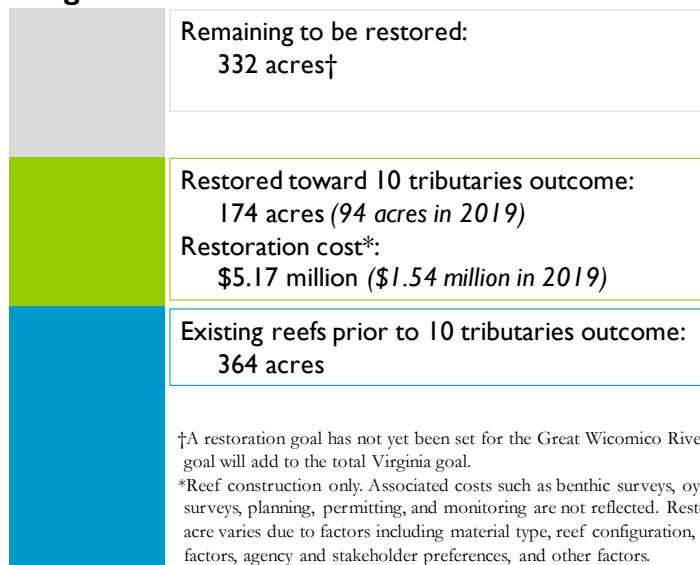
Remaining to be restored:
332 acres†

Restored toward 10 tributaries outcome:
174 acres *(94 acres in 2019)*
Restoration cost*:
$5.17 million *($1.54 million in 2019)*

Existing reefs prior to 10 tributaries outcome:
364 acres

†A restoration goal has not yet been set for the Great Wicomico Rive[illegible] goal will add to the total Virginia goal.
*Reef construction only. Associated costs such as benthic surveys, oy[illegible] surveys, planning, permitting, and monitoring are not reflected. Rest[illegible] acre varies due to factors including material type, reef configuration, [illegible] factors, agency and stakeholder preferences, and other factors.